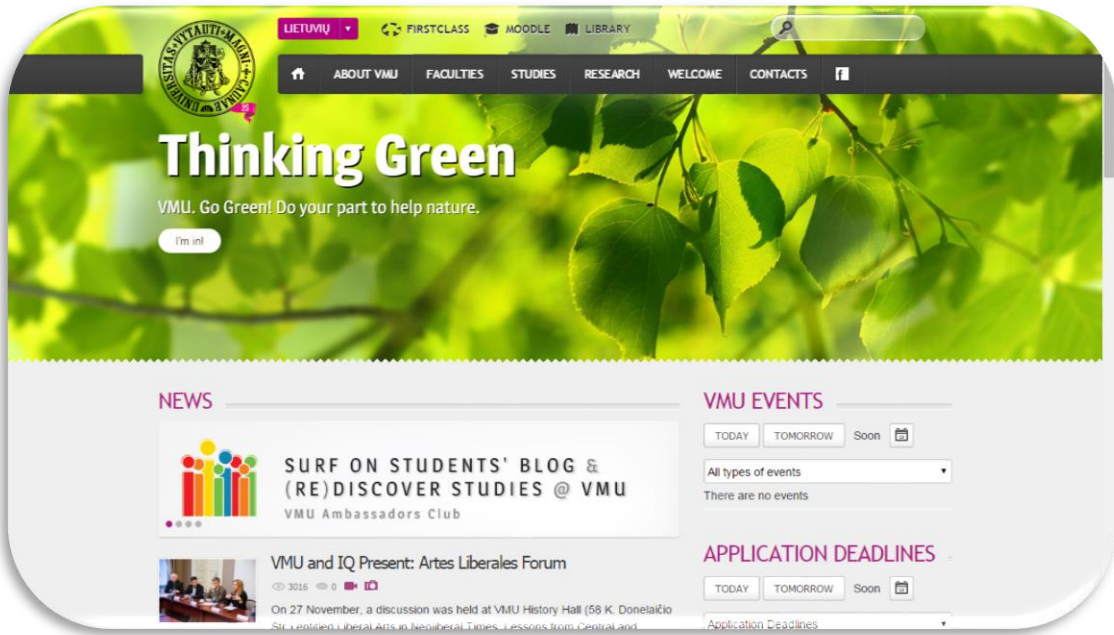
UNIVERSITAS VYTAUTI MAGNI CAUNAE

LIETUVIŲ ▾ FIRSTCLASS MOODLE LIBRARY

ABOUT VMU FACULTIES STUDIES RESEARCH WELCOME CONTACTS

Thinking Green

VMU. Go Green! Do your part to help nature.

I'm in!

NEWS

SURF ON STUDENTS' BLOG & (RE)DISCOVER STUDIES @ VMU

VMU Ambassadors Club

VMU and IQ Present: Artes Liberales Forum

3016 0

On 27 November, a discussion was held at VMU History Hall (58 K. Donelaičio Str.) entitled Liberal Arts in Neoliberal Times. Lessons from Central and

VMU EVENTS

TODAY TOMORROW Soon

All types of events

There are no events

APPLICATION DEADLINES

TODAY TOMORROW Soon

Application Deadlines